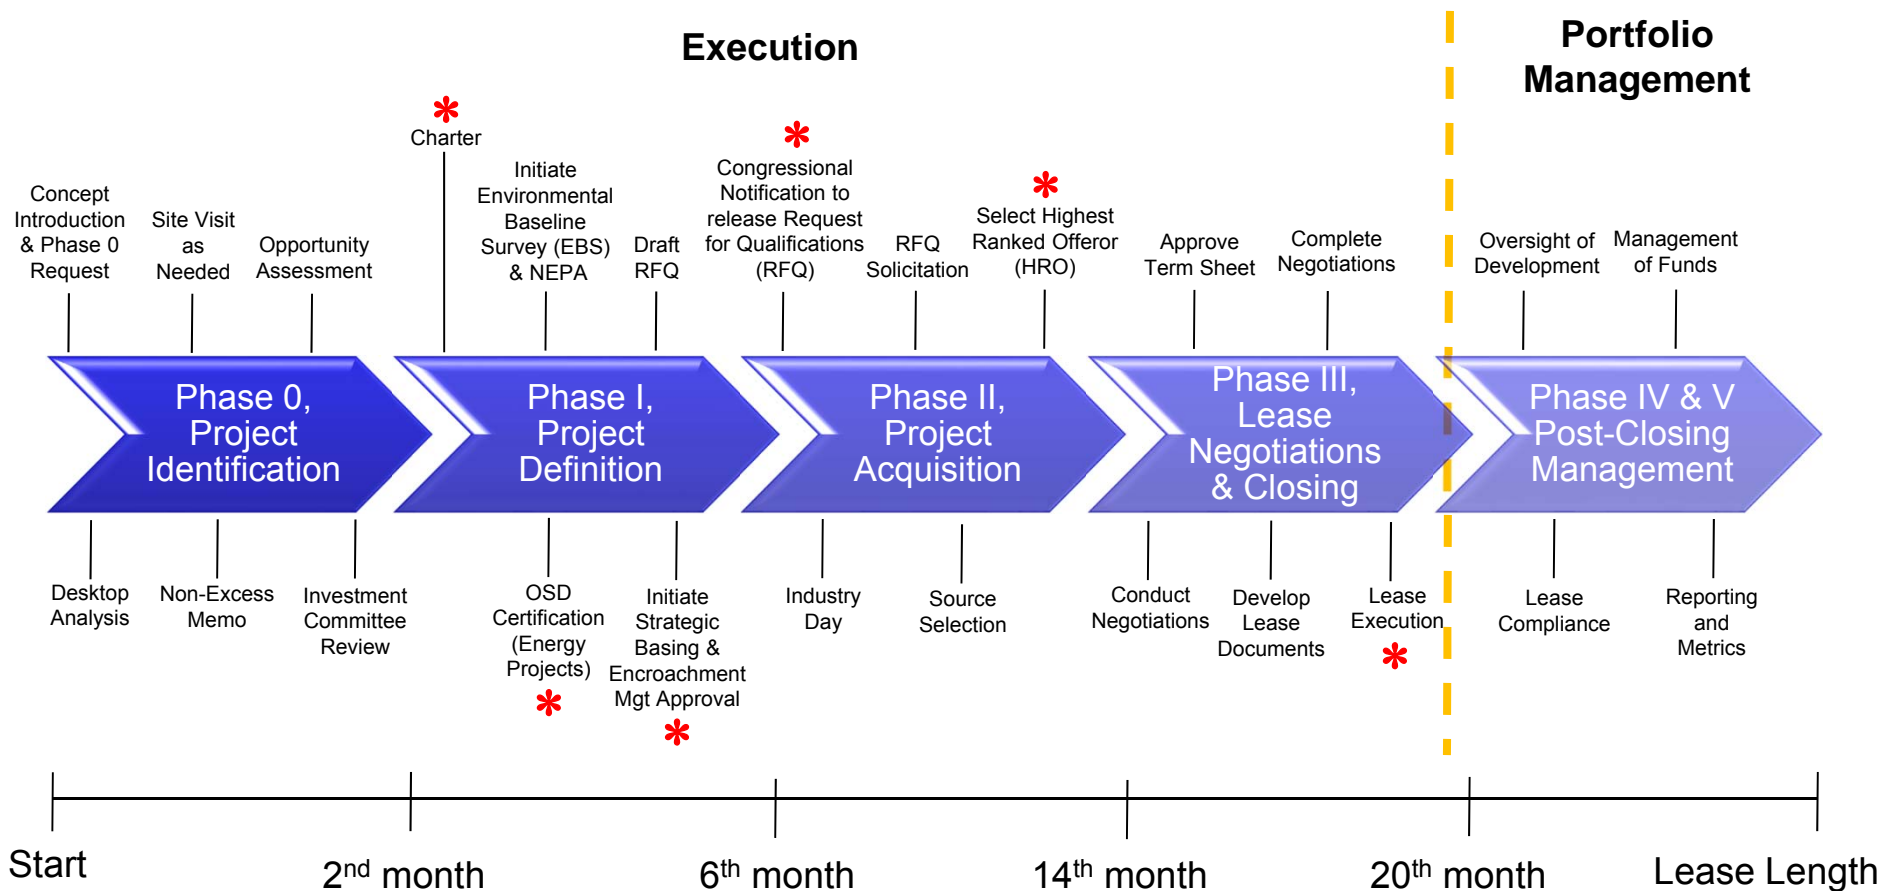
Execution

Portfolio Management

Concept Introduction & Phase 0 Request

Site Visit as Needed

Opportunity Assessment

*
Charter

Initiate Environmental Baseline Survey (EBS) & NEPA

Draft RFQ

*
Congressional Notification to release Request for Qualifications (RFQ)

RFQ Solicitation

*
Select Highest Ranked Offeror (HRO)

Approve Term Sheet

Complete Negotiations

Oversight of Development

Management of Funds

Phase 0, Project Identification

Phase I, Project Definition

Phase II, Project Acquisition

Phase III, Lease Negotiations & Closing

Phase IV & V Post-Closing Management

Desktop Analysis

Non-Excess Memo

Investment Committee Review

OSD Certification (Energy Projects)
*

Initiate Strategic Basing & Encroachment Mgt Approval
*

Industry Day

Source Selection

Conduct Negotiations

Develop Lease Documents

Lease Execution
*

Lease Compliance

Reporting and Metrics

Start

2$^{nd}$ month

6$^{th}$ month

14$^{th}$ month

20$^{th}$ month

Lease Length